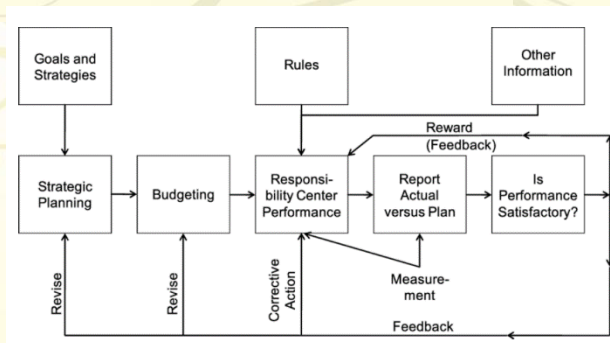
Goals and Strategies

Rules

Other Information

Strategic Planning

Budgeting

Responsibility Center Performance

Report Actual versus Plan

Is Performance Satisfactory?

Reward (Feedback)

Measurement

Revise

Revise

Corrective Action

Feedback